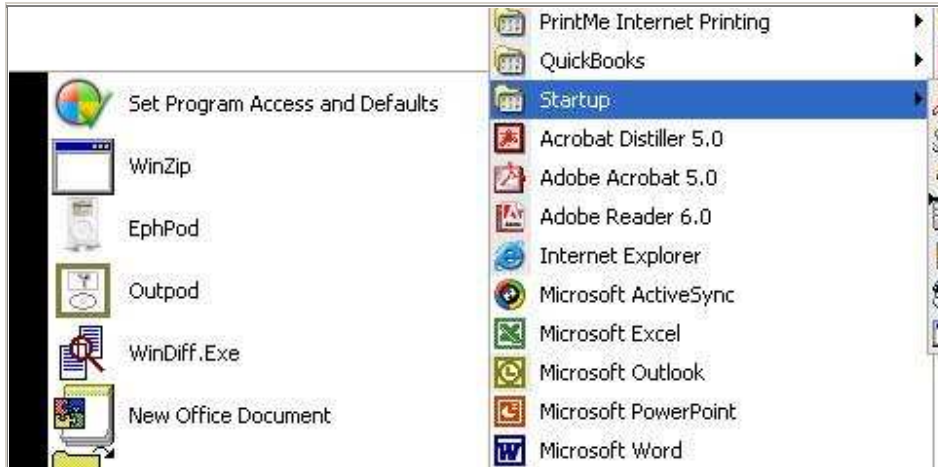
Set Program Access and Defaults
WinZip
EphPod
Outpod
WinDiff.Exe
New Office Document

PrintMe Internet Printing
QuickBooks
Startup
Acrobat Distiller 5.0
Adobe Acrobat 5.0
Adobe Reader 6.0
Internet Explorer
Microsoft ActiveSync
Microsoft Excel
Microsoft Outlook
Microsoft PowerPoint
Microsoft Word